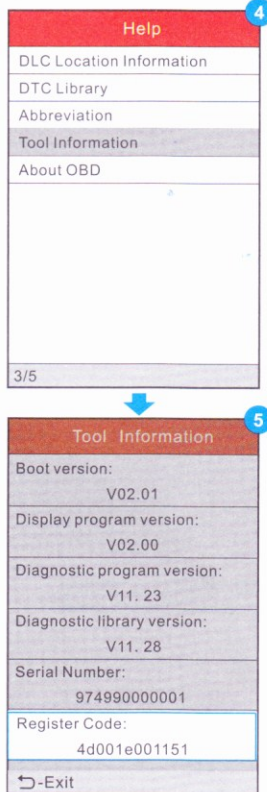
4
Help
DLC Location Information
DTC Library
Abbreviation
Tool Information
About OBD
3/5

5
Tool Information
Boot version:
V02.01
Display program version:
V02.00
Diagnostic program version:
V11. 23
Diagnostic library version:
V11. 28
Serial Number:
974990000001
Register Code:
4d001e001151
-Exit